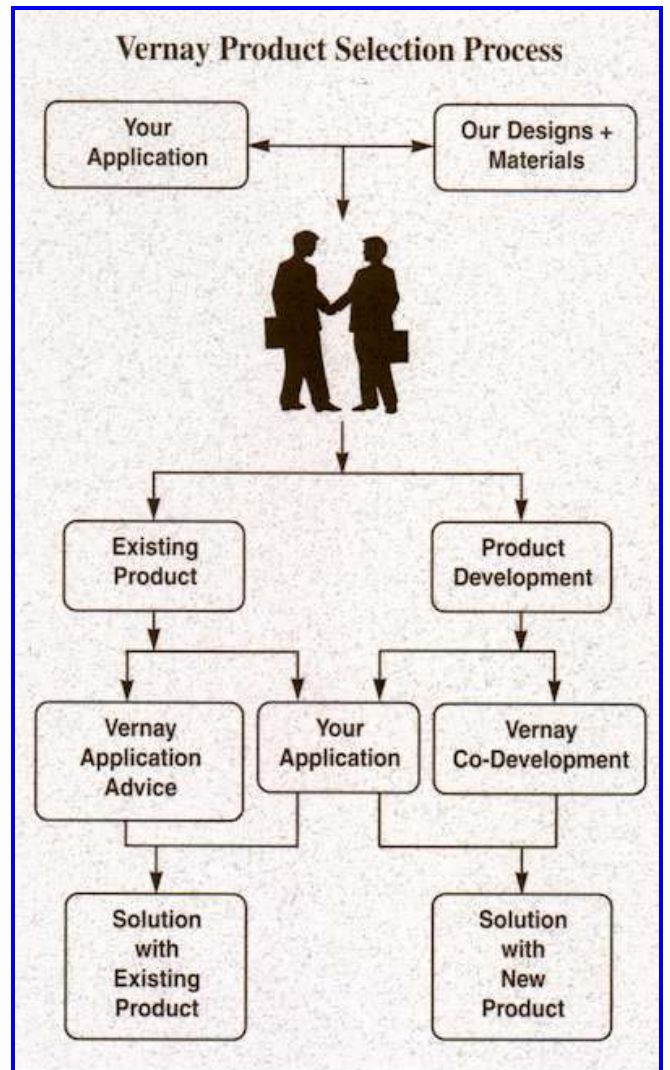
Vernay Product Selection Process

Your Application

Our Designs + Materials

Existing Product

Product Development

Vernay Application Advice

Your Application

Vernay Co-Development

Solution with Existing Product

Solution with New Product